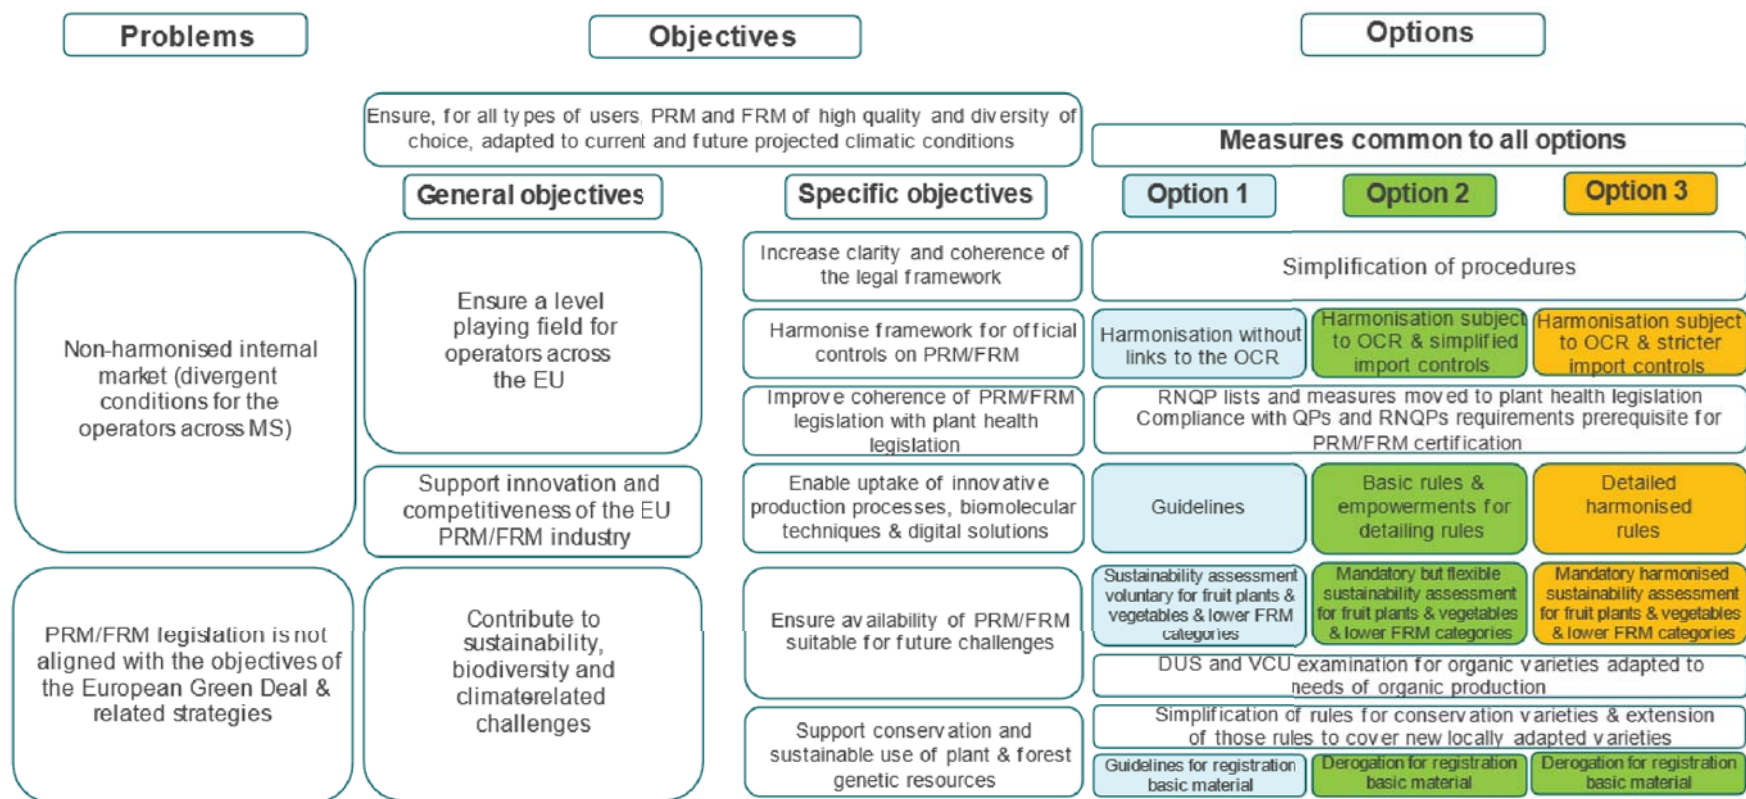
Problems

Objectives

Options

Ensure, for all types of users, PRM and FRM of high quality and diversity of choice, adapted to current and future projected climatic conditions

Measures common to all options

General objectives

Specific objectives

Option 1

Option 2

Option 3

Non-harmonised internal market (divergent conditions for the operators across MS)

Ensure a level playing field for operators across the EU

Increase clarity and coherence of the legal framework

Simplification of procedures

Harmonise framework for official controls on PRM/FRM

Harmonisation without links to the OCR

Harmonisation subject to OCR & simplified import controls

Harmonisation subject to OCR & stricter import controls

Improve coherence of PRM/FRM legislation with plant health legislation

RNQP lists and measures moved to plant health legislation Compliance with QPs and RNQPs requirements prerequisite for PRM/FRM certification

Support innovation and competitiveness of the EU PRM/FRM industry

Enable uptake of innovative production processes, biomolecular techniques & digital solutions

Guidelines

Basic rules & empowerments for detailing rules

Detailed harmonised rules

PRM/FRM legislation is not aligned with the objectives of the European Green Deal & related strategies

Contribute to sustainability, biodiversity and climaterelated challenges

Ensure availability of PRM/FRM suitable for future challenges

Sustainability assessment voluntary for fruit plants & vegetables & lower FRM categories

Mandatory but flexible sustainability assessment for fruit plants & vegetables & lower FRM categories

Mandatory harmonised sustainability assessment for fruit plants & vegetables & lower FRM categories

DUS and VCU examination for organic varieties adapted to needs of organic production

Support conservation and sustainable use of plant & forest genetic resources

Simplification of rules for conservation varieties & extension of those rules to cover new locally adapted varieties

Guidelines for registration basic material

Derogation for registration basic material

Derogation for registration basic material